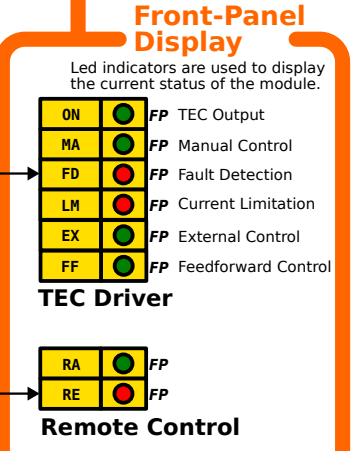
Front-Panel Display

Led indicators are used to display the current status of the module.

ON FP TEC Output
MA FP Manual Control
FD FP Fault Detection
LM FP Current Limitation
EX FP External Control
FF FP Feedforward Control

TEC Driver

RA FP
RE FP

Remote Control